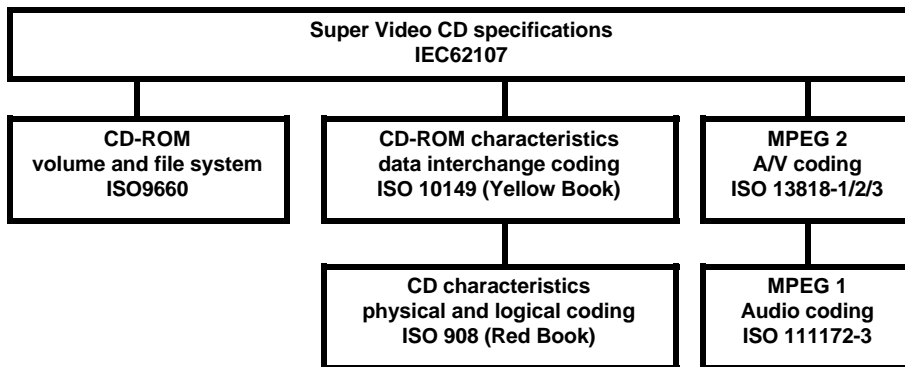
Super Video CD specifications
IEC62107

CD-ROM
volume and file system
ISO9660

CD-ROM characteristics
data interchange coding
ISO 10149 (Yellow Book)

MPEG 2
A/V coding
ISO 13818-1/2/3

CD characteristics
physical and logical coding
ISO 908 (Red Book)

MPEG 1
Audio coding
ISO 111172-3